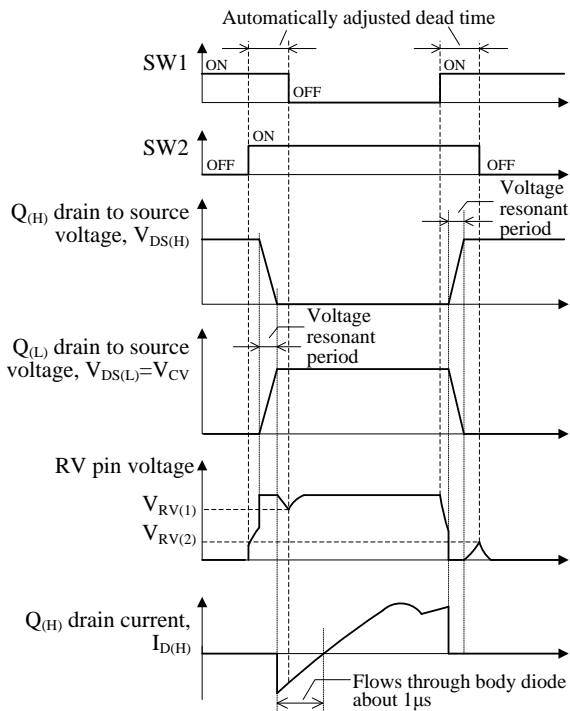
Automatically adjusted dead time

SW1
ON
OFF
ON

SW2
ON
OFF
OFF

$Q_{(H)}$ drain to source voltage, $V_{DS(H)}$

Voltage resonant period

Voltage resonant period

$Q_{(L)}$ drain to source voltage, $V_{DS(L)}=V_{CV}$

RV pin voltage

$V_{RV(1)}$

$V_{RV(2)}$

$Q_{(H)}$ drain current, $I_{D(H)}$

Flows through body diode about 1μs